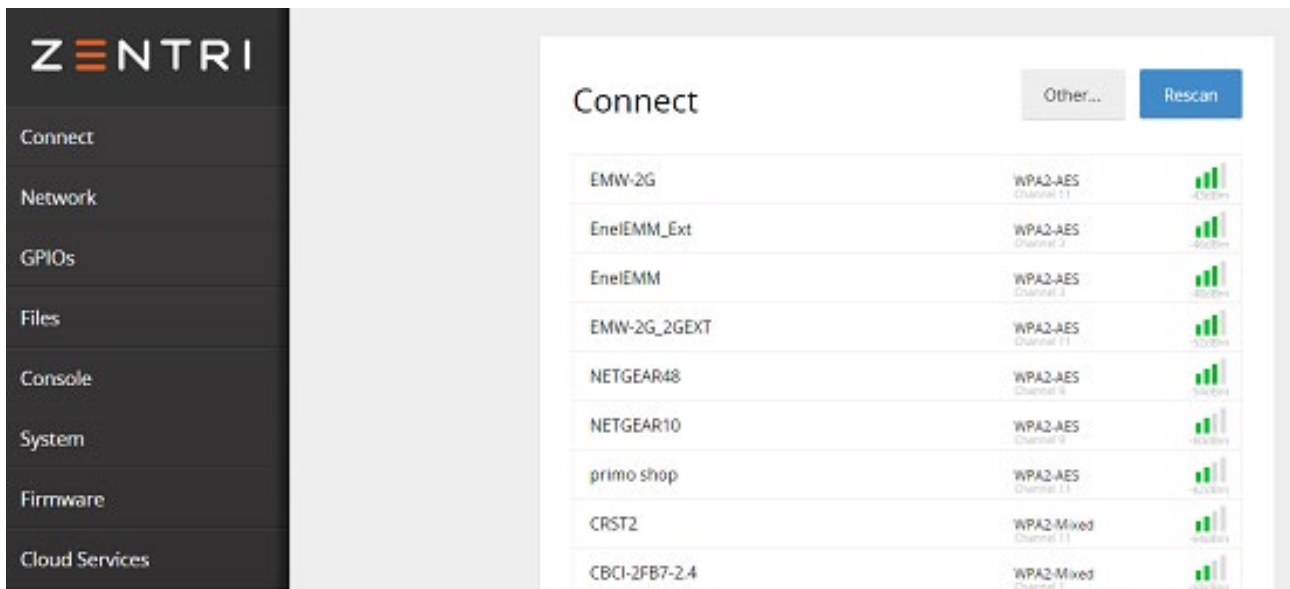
ZENTRI

Connect
Network
GPIOs
Files
Console
System
Firmware
Cloud Services

Connect

Other...
Rescan

| | | |
|---|---|---|
| EMW-2G | WPA2-AES Channel 11 | -43dBm |
| EnelEMM_Ext | WPA2-AES Channel 3 | -46dBm |
| EnelEMM | WPA2-AES Channel 3 | -48dBm |
| EMW-2G_2GEXT | WPA2-AES Channel 11 | -52dBm |
| NETGEAR48 | WPA2-AES Channel 9 | -54dBm |
| NETGEAR10 | WPA2-AES Channel 9 | -60dBm |
| primo shop | WPA2-AES Channel 11 | -62dBm |
| CRST2 | WPA2-Mixed Channel 11 | -64dBm |
| CBCI-2FB7-2.4 | WPA2-Mixed Channel 1 | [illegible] |